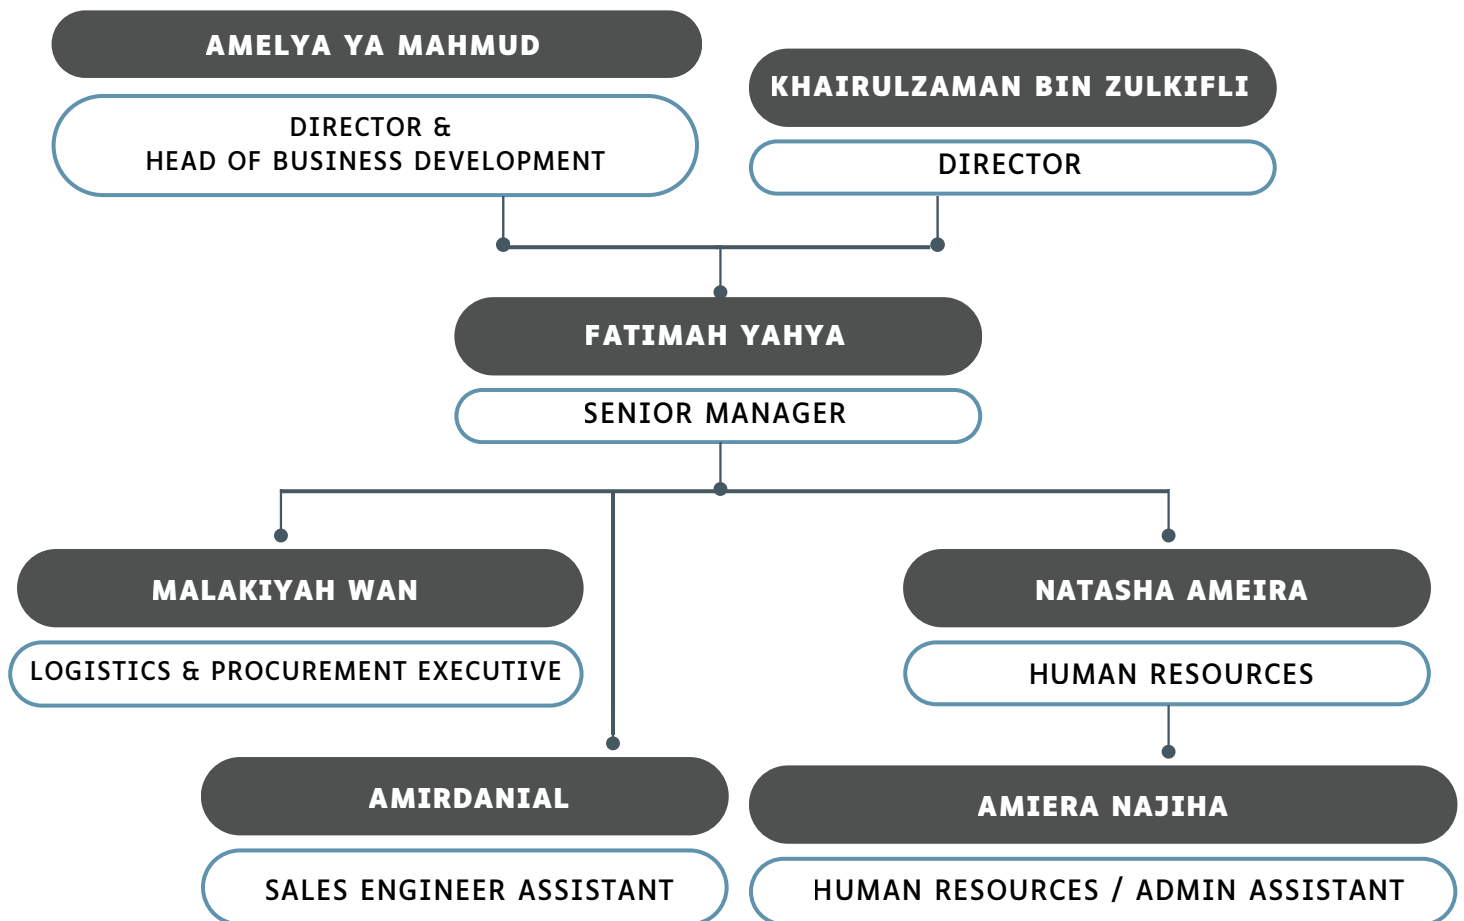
AMELYA YA MAHMUD

DIRECTOR &
HEAD OF BUSINESS DEVELOPMENT

KHAIRULZAMAN BIN ZULKIFLI

DIRECTOR

FATIMAH YAHYA

SENIOR MANAGER

MALAKIYAH WAN

LOGISTICS & PROCUREMENT EXECUTIVE

NATASHA AMEIRA

HUMAN RESOURCES

AMIRDANIAL

SALES ENGINEER ASSISTANT

AMIERA NAJIHA

HUMAN RESOURCES / ADMIN ASSISTANT